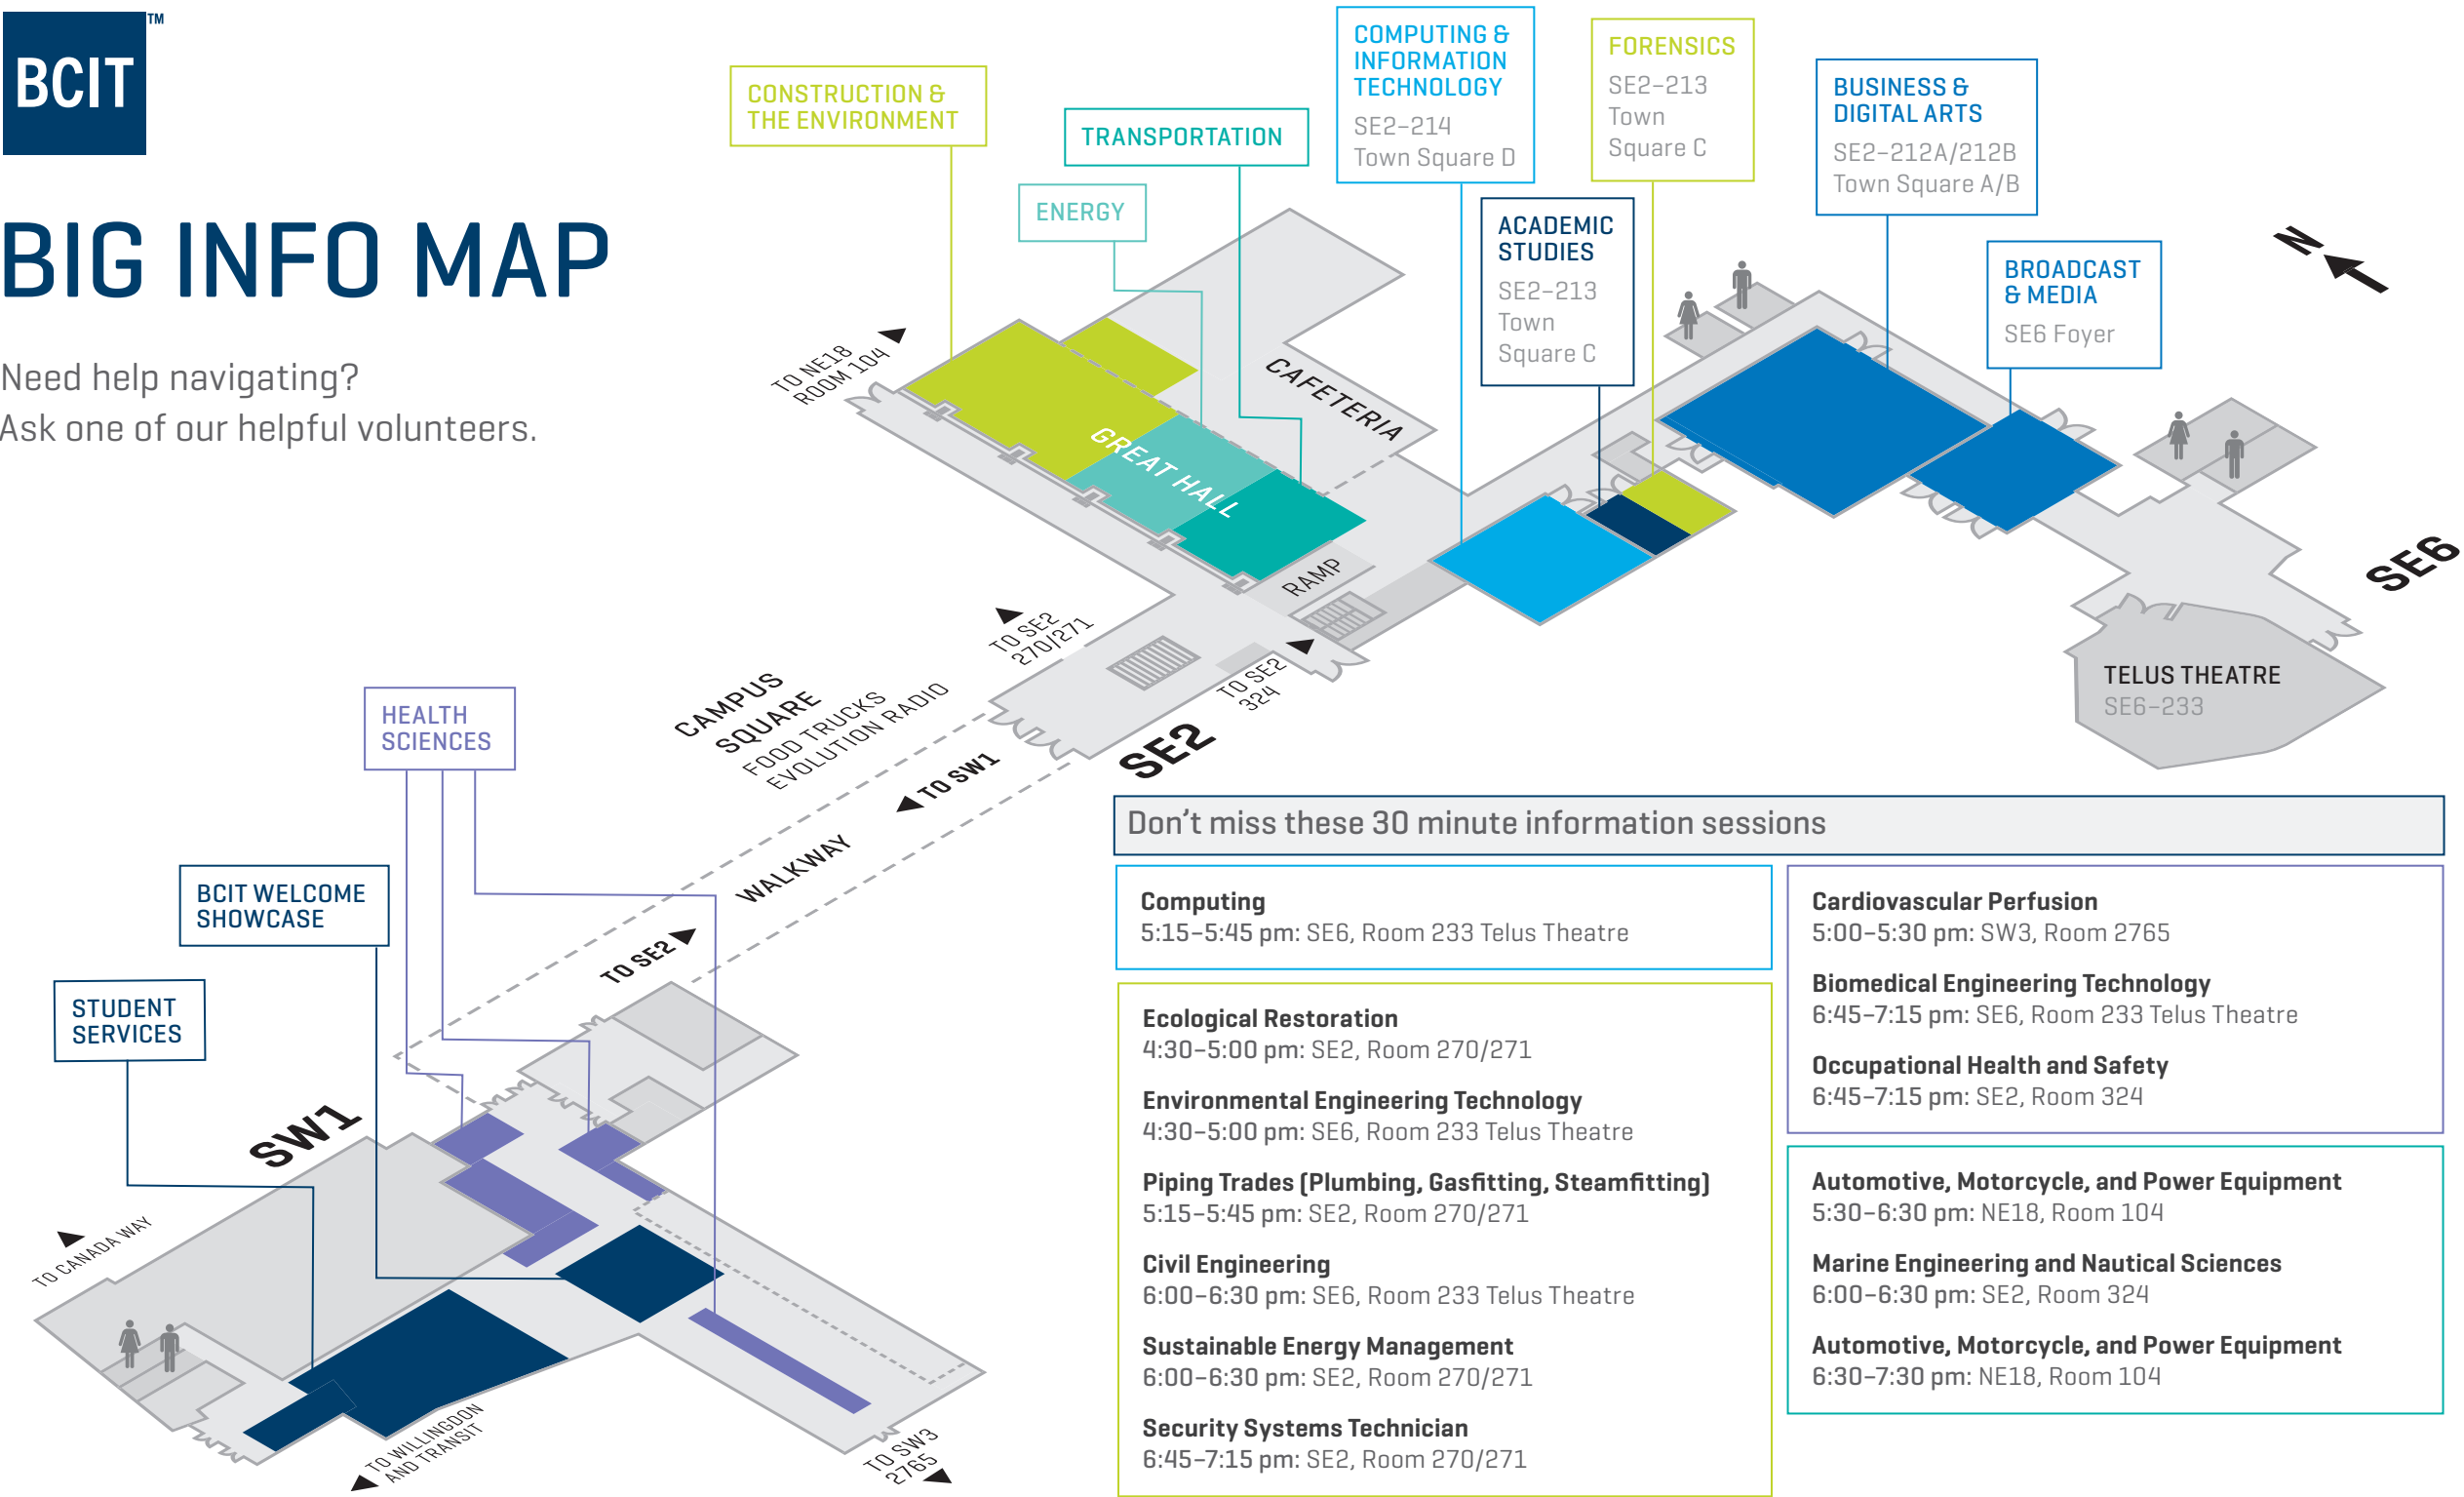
BCIT™

BIG INFO MAP

Need help navigating?
Ask one of our helpful volunteers.

CONSTRUCTION & THE ENVIRONMENT

TRANSPORTATION

ENERGY

COMPUTING & INFORMATION TECHNOLOGY
SE2-214
Town Square D

FORENSICS
SE2-213
Town
Square C

ACADEMIC STUDIES
SE2-213
Town
Square C

BUSINESS & DIGITAL ARTS
SE2-212A/212B
Town Square A/B

BROADCAST & MEDIA
SE6 Foyer

N

TO NE18 ROOM 104

GREAT HALL

CAFETERIA

RAMP

TO SE2 270/271

TO SE2 324

SE2

SE6

TELUS THEATRE
SE6-233

CAMPUS SQUARE
FOOD TRUCKS
EVOLUTION RADIO

HEALTH SCIENCES

TO SW1

WALKWAY

TO SE2

BCIT WELCOME SHOWCASE

STUDENT SERVICES

SW1

TO CANADA WAY

TO WILLINGDON AND TRANSIT

TO SW3 2765

Don’t miss these 30 minute information sessions

Computing
5:15–5:45 pm: SE6, Room 233 Telus Theatre

Ecological Restoration
4:30–5:00 pm: SE2, Room 270/271

Environmental Engineering Technology
4:30–5:00 pm: SE6, Room 233 Telus Theatre

Piping Trades (Plumbing, Gasfitting, Steamfitting)
5:15–5:45 pm: SE2, Room 270/271

Civil Engineering
6:00–6:30 pm: SE6, Room 233 Telus Theatre

Sustainable Energy Management
6:00–6:30 pm: SE2, Room 270/271

Security Systems Technician
6:45–7:15 pm: SE2, Room 270/271

Cardiovascular Perfusion
5:00–5:30 pm: SW3, Room 2765

Biomedical Engineering Technology
6:45–7:15 pm: SE6, Room 233 Telus Theatre

Occupational Health and Safety
6:45–7:15 pm: SE2, Room 324

Automotive, Motorcycle, and Power Equipment
5:30–6:30 pm: NE18, Room 104

Marine Engineering and Nautical Sciences
6:00–6:30 pm: SE2, Room 324

Automotive, Motorcycle, and Power Equipment
6:30–7:30 pm: NE18, Room 104